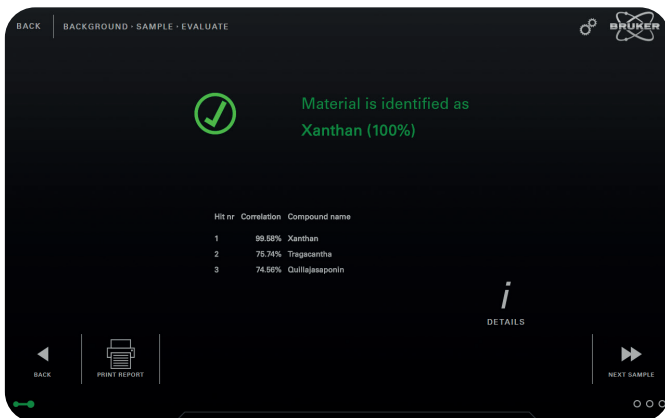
BACK | BACKGROUND · SAMPLE · EVALUATE

BRUKER

Material is identified as
Xanthan (100%)

| Hit nr | Correlation | Compound name |
|---|---|---|
| 1 | 99.58% | Xanthan |
| 2 | 75.74% | Tragacantha |
| 3 | 74.56% | Quillajasaponin |

i
DETAILS

BACK

PRINT REPORT

NEXT SAMPLE